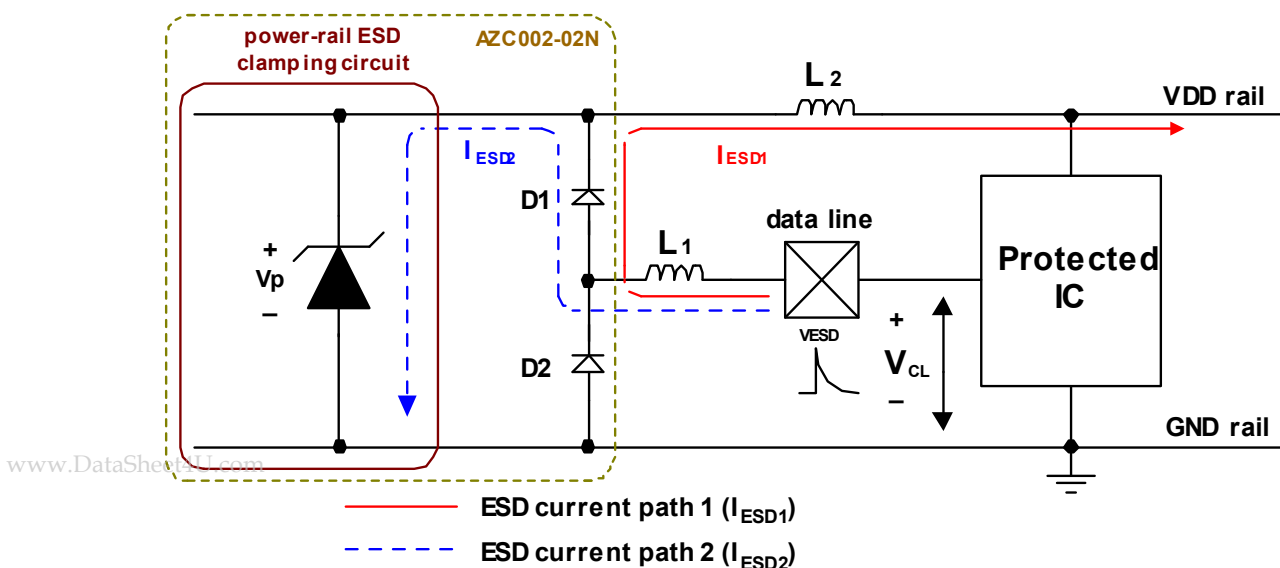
power-rail ESD clamping circuit

AZC002-02N

L 2

VDD rail

$I_{ESD2}$

$I_{ESD1}$

D1

data line

L 1

+
Vp
–

Protected IC

VESD

+
$V_{CL}$
–

D2

GND rail

www.DataSheet4U.com

ESD current path 1 ($I_{ESD1}$)

ESD current path 2 ($I_{ESD2}$)